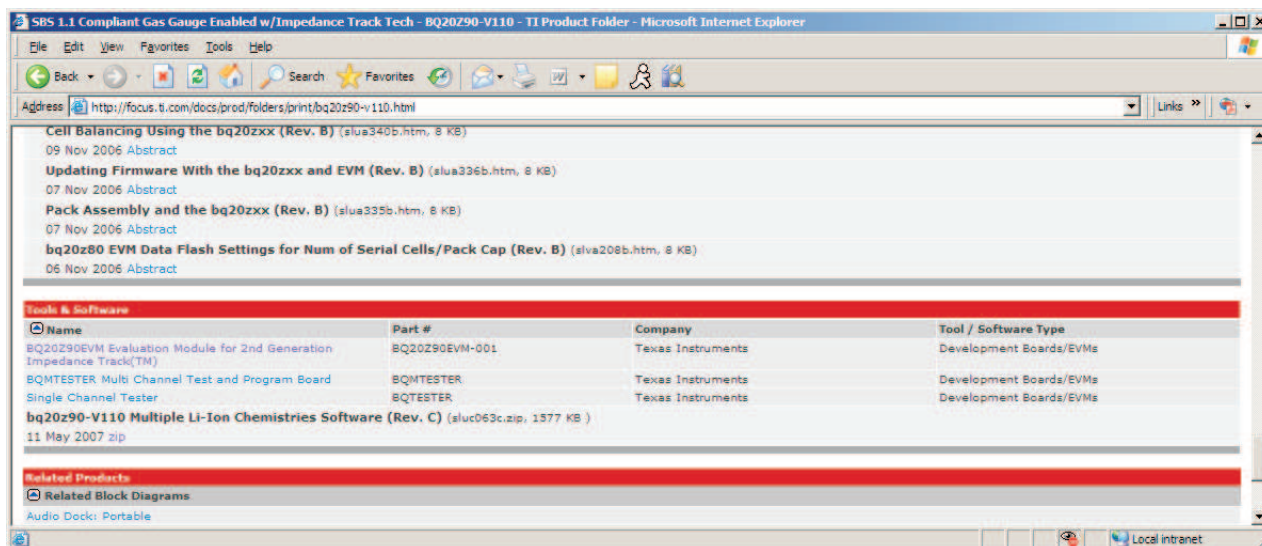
SBS 1.1 Compliant Gas Gauge Enabled w/Impedance Track Tech - BQ20Z90-V110 - TI Product Folder - Microsoft Internet Explorer

File Edit View Favorites Tools Help

Back Search Favorites

Address http://focus.ti.com/docs/prod/folders/print/bq20z90-v110.html

Links

Cell Balancing Using the bq20zxx (Rev. B) (slua340b.htm, 8 KB)
09 Nov 2006 Abstract

Updating Firmware With the bq20zxx and EVM (Rev. B) (slua336b.htm, 8 KB)
07 Nov 2006 Abstract

Pack Assembly and the bq20zxx (Rev. B) (slua335b.htm, 8 KB)
07 Nov 2006 Abstract

bq20z80 EVM Data Flash Settings for Num of Serial Cells/Pack Cap (Rev. B) (slva208b.htm, 8 KB)
06 Nov 2006 Abstract

Tools & Software

| Name | Part # | Company | Tool / Software Type |
|---|---|---|---|
| BQ20Z90EVM Evaluation Module for 2nd Generation Impedance Track(TM) | BQ20Z90EVM-001 | Texas Instruments | Development Boards/EVMs |
| BQMTESTER Multi Channel Test and Program Board | BQMTESTER | Texas Instruments | Development Boards/EVMs |
| Single Channel Tester | BQTESTER | Texas Instruments | Development Boards/EVMs |

bq20z90-V110 Multiple Li-Ion Chemistries Software (Rev. C) (sluc063c.zip, 1577 KB )
11 May 2007 zip

Related Products

Related Block Diagrams

Audio Dock: Portable

Local intranet